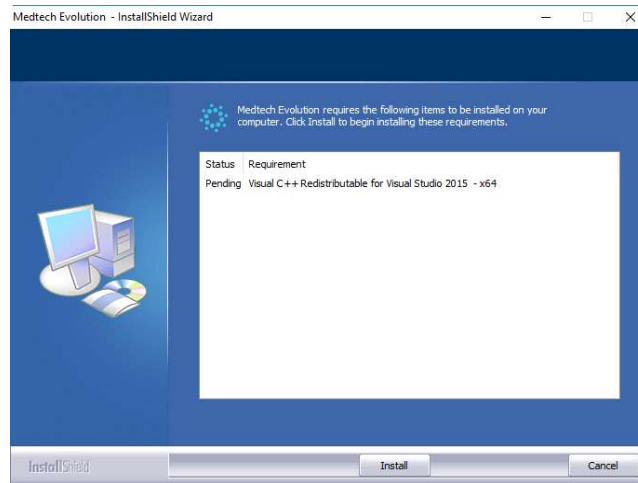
Medtech Evolution - InstallShield Wizard

Medtech Evolution requires the following items to be installed on your computer. Click Install to begin installing these requirements.

| Status | Requirement |
|---|---|
| Pending | Visual C++ Redistributable for Visual Studio 2015 - x64 |

InstallShield

Install

Cancel